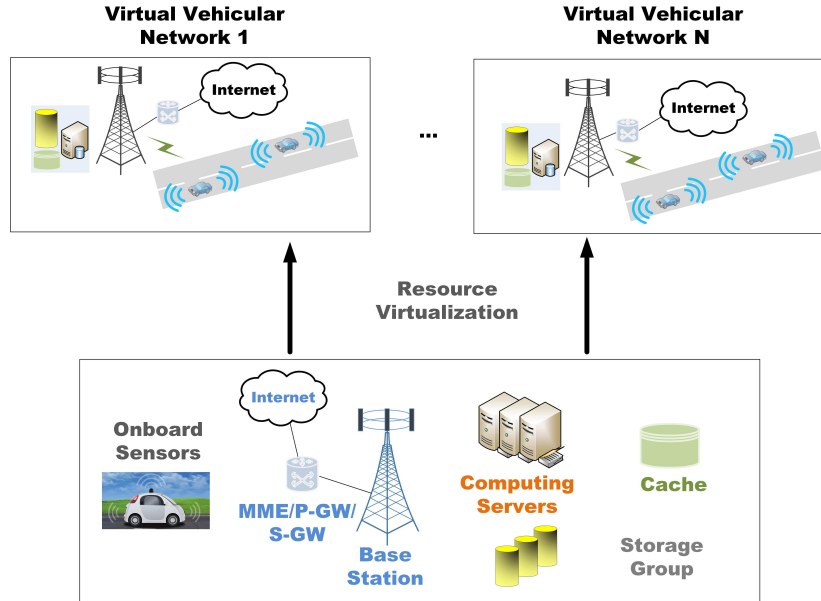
Virtual Vehicular Network 1

Internet

...

Virtual Vehicular Network N

Internet

Resource Virtualization

Internet

Onboard Sensors

MME/P-GW/ S-GW

Base Station

Computing Servers

Cache

Storage Group